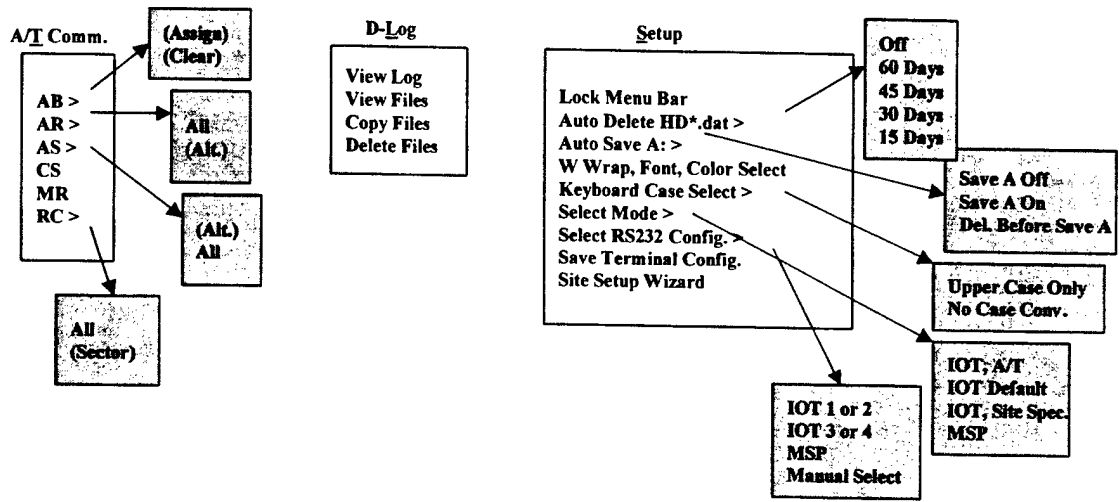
A/T Comm.

AB >
AR >
AS >
CS
MR
RC >

(Assign)
(Clear)

All
(Alt.)

(Alt.)
All

All
(Sector)

D-Log

View Log
View Files
Copy Files
Delete Files

Setup

Lock Menu Bar
Auto Delete HD*.dat >
Auto Save A: >
W Wrap, Font, Color Select
Keyboard Case Select >
Select Mode >
Select RS232 Config. >
Save Terminal Config.
Site Setup Wizard

Off
60 Days
45 Days
30 Days
15 Days

Save A Off
Save A On
Del. Before Save A

Upper Case Only
No Case Conv.

IOT; A/T
IOT Default
IOT, Site Spec.
MSP

IOT 1 or 2
IOT 3 or 4
MSP
Manual Select